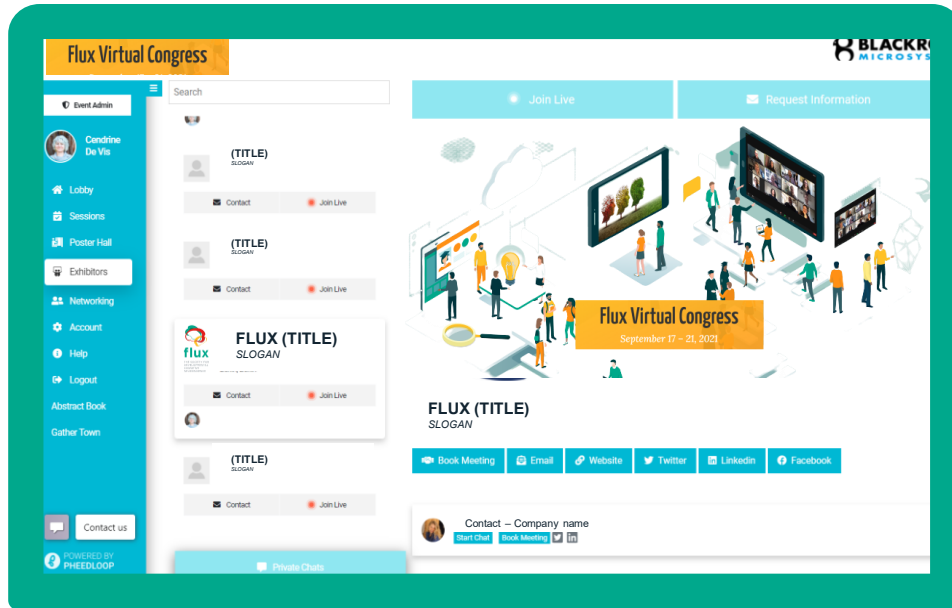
Flux Virtual Congress

BLACKRO MICROSYS

Event Admin

Cendrine De Vis

Lobby
Sessions
Poster Hall
Exhibitors
Networking
Account
Help
Logout
Abstract Book
Gather Town

Contact us

POWERED BY PHEEDLOOP

Search

(TITLE)
SLOGAN
Contact
Join Live

(TITLE)
SLOGAN
Contact
Join Live

flux

FLUX (TITLE)
SLOGAN
Contact
Join Live

(TITLE)
SLOGAN
Contact
Join Live

Private Chats

Join Live

Request Information

Flux Virtual Congress
September 17 – 21, 2021

FLUX (TITLE)
SLOGAN

Book Meeting
Email
Website
Twitter
Linkedin
Facebook

Contact – Company name
Start Chat
Book Meeting